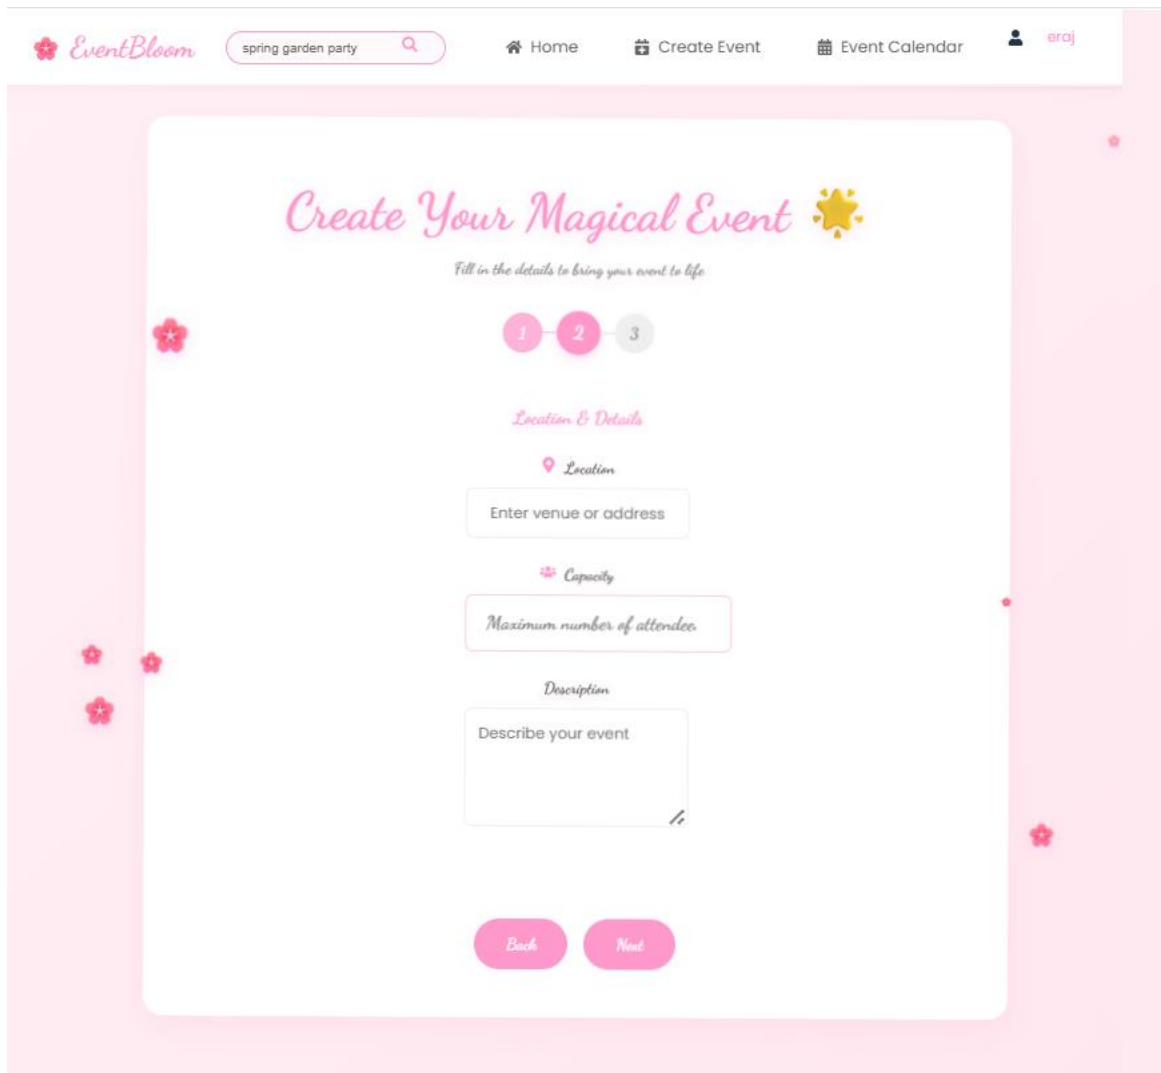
EventBloom spring garden party Home Create Event Event Calendar eraj

Create Your Magical Event

Fill in the details to bring your event to life

1 2 3

Location & Details

Location

Enter venue or address

Capacity

Maximum number of attendee

Description

Describe your event

Back Next